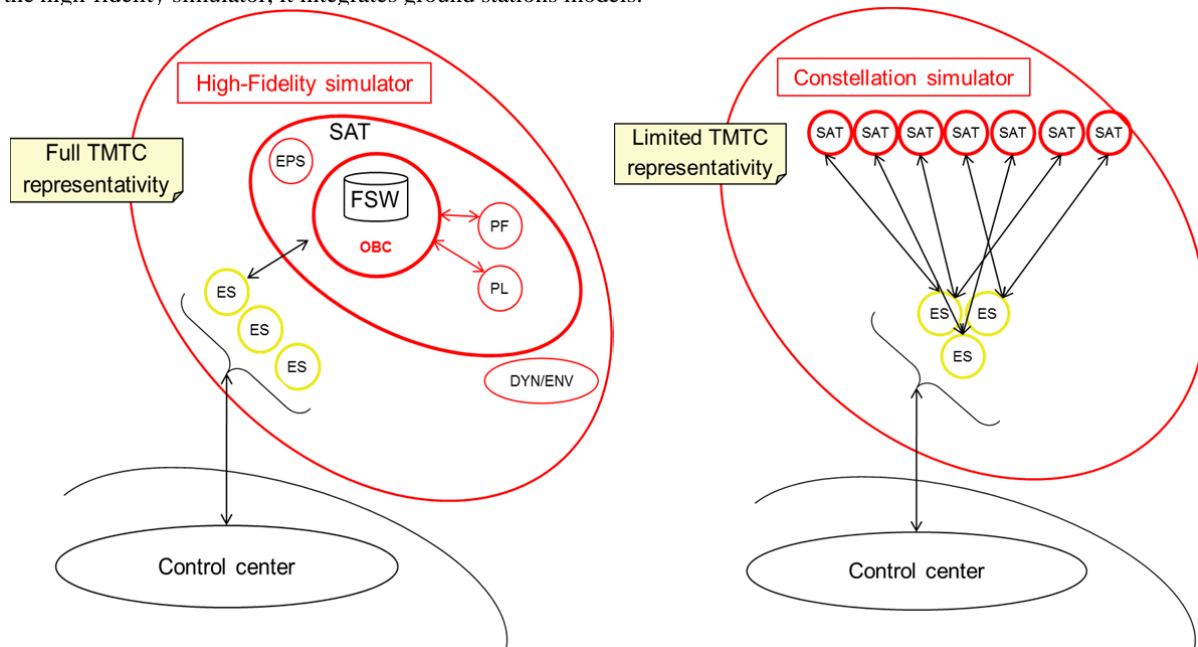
the high-fidelity simulator, it integrates ground stations models.

High-Fidelity simulator

Full TMTC representativity

SAT

EPS

FSW

OBC

PF

PL

ES

ES

ES

DYN/ENV

Control center

Constellation simulator

Limited TMTC representativity

SAT SAT SAT SAT SAT SAT SAT

ES ES

ES

Control center